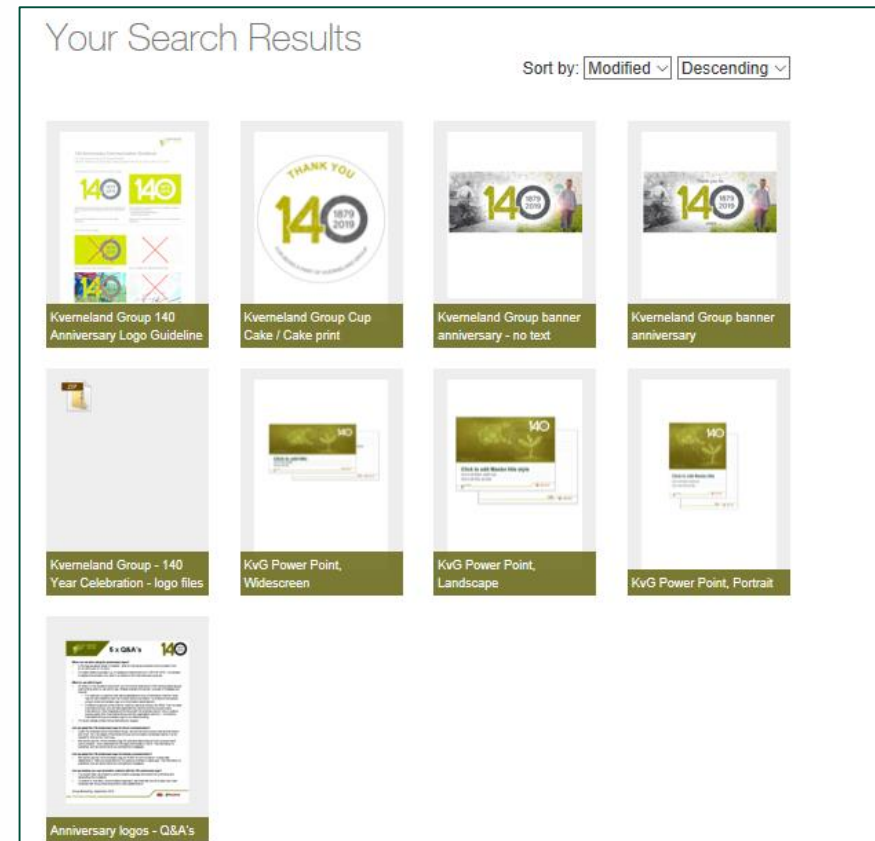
Your Search Results

Sort by: Modified Descending

140

THANK YOU
140
1879
2019

140
1879
2019

140
1879
2019

Kverneland Group 140 Anniversary Logo Guideline

Kverneland Group Cup Cake / Cake print

Kverneland Group banner anniversary - no text

Kverneland Group banner anniversary

ZIP

140

Click to add Master title style

140

Kverneland Group - 140 Year Celebration - logo files

KvG Power Point, Widescreen

KvG Power Point, Landscape

KvG Power Point, Portrait

5 x Q&A's
140

Anniversary logos - Q&A's